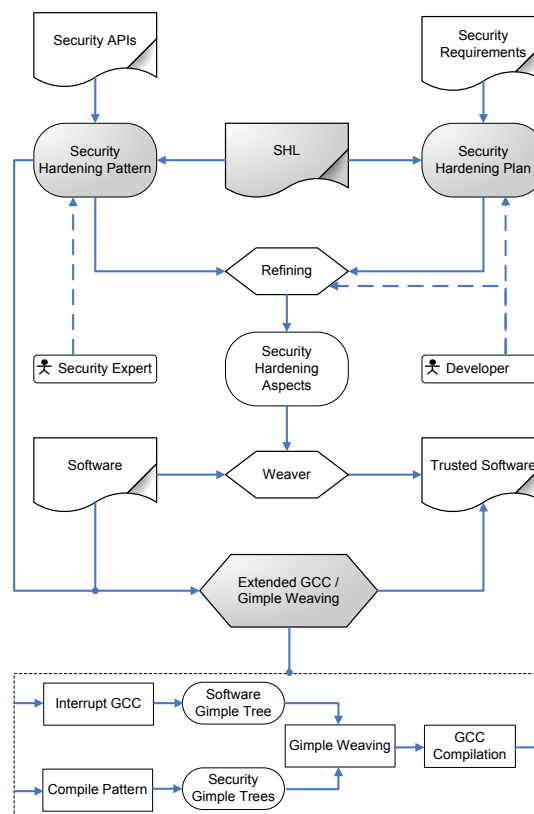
Security APIs

Security Requirements

Security Hardening Pattern

SHL

Security Hardening Plan

Refining

Security Hardening Aspects

Security Expert

Developer

Software

Weaver

Trusted Software

Extended GCC / Gimple Weaving

Interrupt GCC

Software Gimple Tree

Gimple Weaving

GCC Compilation

Compile Pattern

Security Gimple Trees